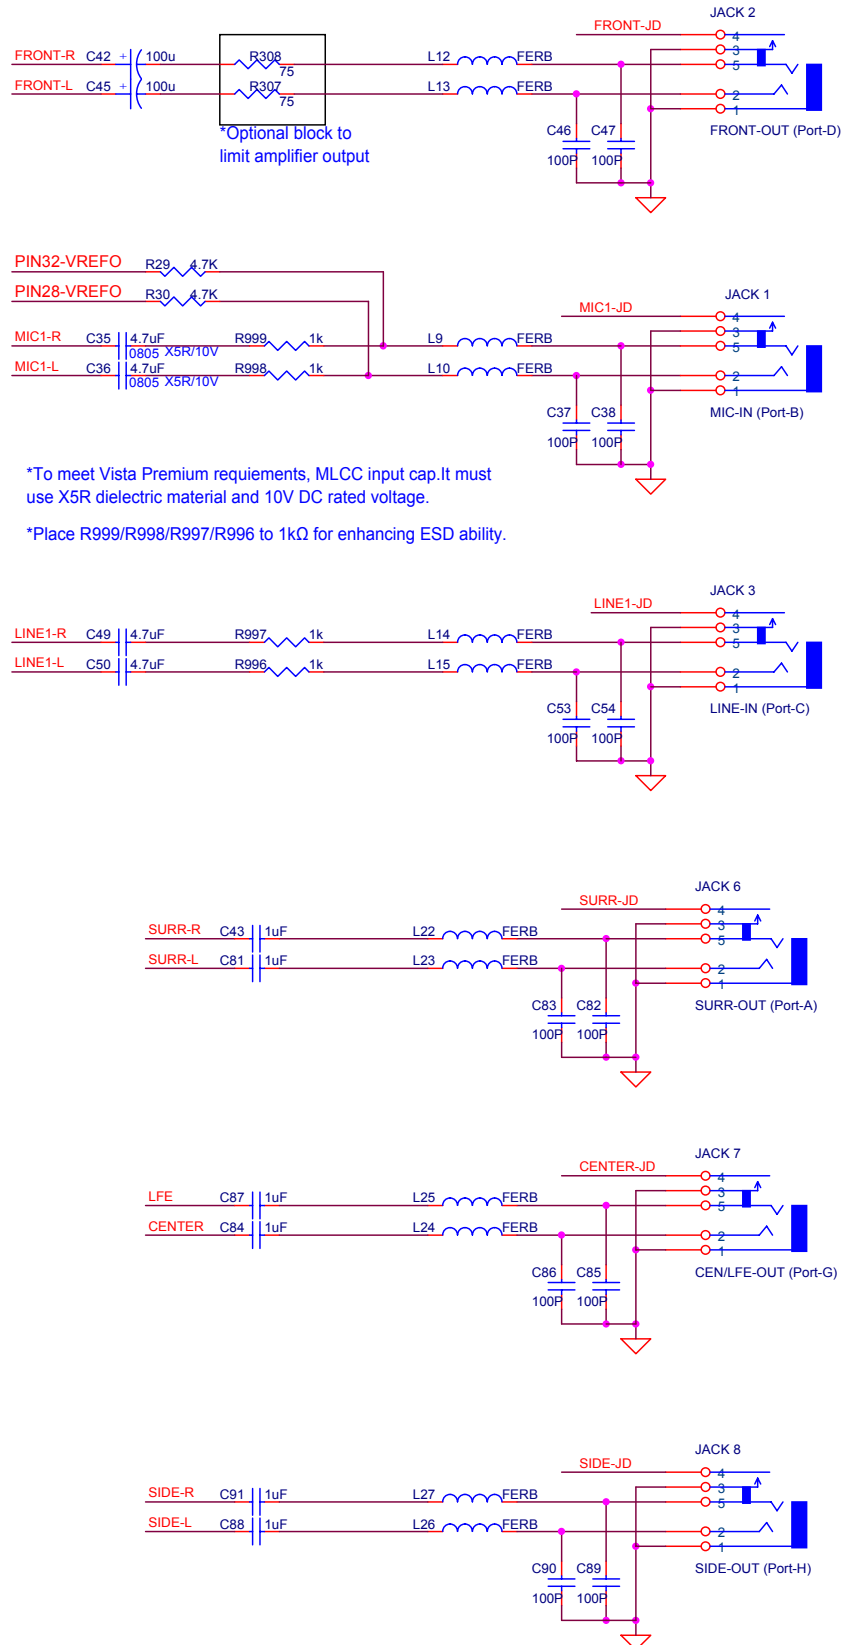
FRONT-JD
JACK 2
FRONT-R C42 100u
R308 75
L12 FERB
4
3
5
FRONT-L C45 100u
R307 75
L13 FERB
2
1
*Optional block to limit amplifier output
C46 C47
100P 100P
FRONT-OUT (Port-D)

PIN32-VREFO R29 4.7K
PIN28-VREFO R30 4.7K
MIC1-JD
JACK 1
4
3
5
MIC1-R C35 4.7uF 0805 X5R/10V R999 1k L9 FERB
MIC1-L C36 4.7uF 0805 X5R/10V R998 1k L10 FERB
2
1
C37 C38
100P 100P
MIC-IN (Port-B)

*To meet Vista Premium requiements, MLCC input cap.It must use X5R dielectric material and 10V DC rated voltage.

*Place R999/R998/R997/R996 to 1kΩ for enhancing ESD ability.

LINE1-JD
JACK 3
4
3
5
LINE1-R C49 4.7uF R997 1k L14 FERB
LINE1-L C50 4.7uF R996 1k L15 FERB
2
1
C53 C54
100P 100P
LINE-IN (Port-C)

SURR-JD
JACK 6
4
3
5
SURR-R C43 1uF L22 FERB
SURR-L C81 1uF L23 FERB
2
1
C83 C82
100P 100P
SURR-OUT (Port-A)

CENTER-JD
JACK 7
4
3
5
LFE C87 1uF L25 FERB
CENTER C84 1uF L24 FERB
2
1
C86 C85
100P 100P
CEN/LFE-OUT (Port-G)

SIDE-JD
JACK 8
4
3
5
SIDE-R C91 1uF L27 FERB
SIDE-L C88 1uF L26 FERB
2
1
C90 C89
100P 100P
SIDE-OUT (Port-H)